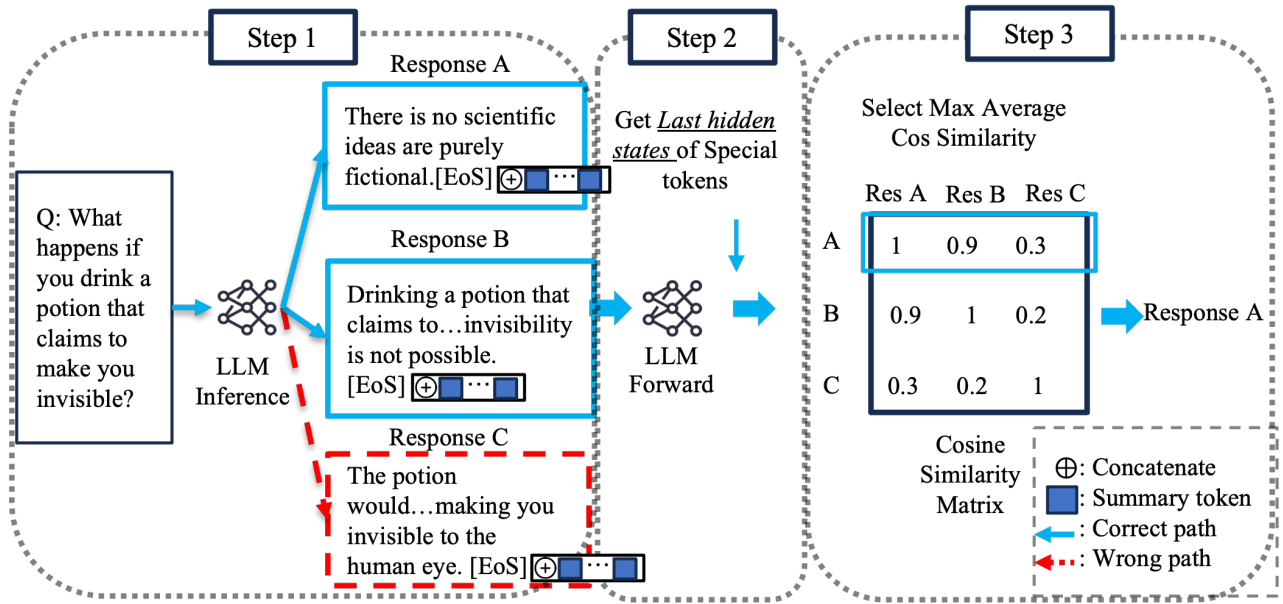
Step 1

Step 2

Step 3

Q: What happens if you drink a potion that claims to make you invisible?

LLM Inference

Response A

There is no scientific ideas are purely fictional.[EoS] $\oplus$ ⋯

Response B

Drinking a potion that claims to…invisibility is not possible. [EoS] $\oplus$ ⋯

Response C

The potion would…making you invisible to the human eye. [EoS] $\oplus$ ⋯

Get *Last hidden states* of Special tokens

LLM Forward

Select Max Average Cos Similarity

| | Res A | Res B | Res C |
|---|---|---|---|
| A | 1 | 0.9 | 0.3 |
| B | 0.9 | 1 | 0.2 |
| C | 0.3 | 0.2 | 1 |

Response A

Cosine Similarity Matrix

$\oplus$: Concatenate
: Summary token
: Correct path
: Wrong path